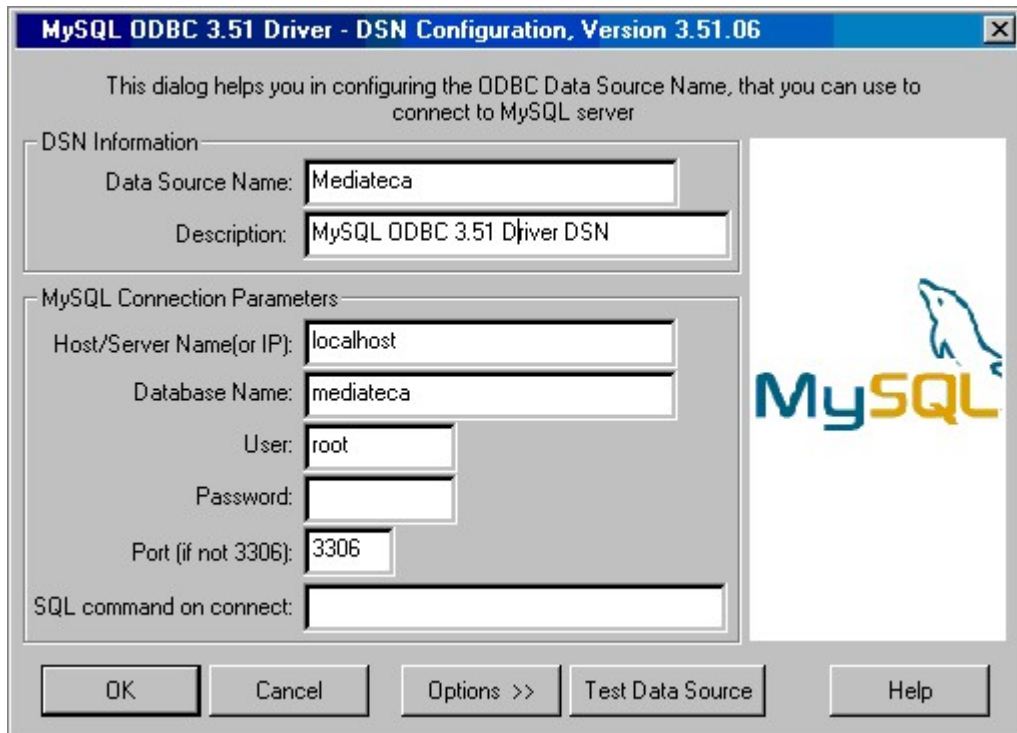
MySQL ODBC 3.51 Driver - DSN Configuration, Version 3.51.06

This dialog helps you in configuring the ODBC Data Source Name, that you can use to connect to MySQL server

DSN Information

Data Source Name: Mediateca

Description: MySQL ODBC 3.51 Driver DSN

MySQL Connection Parameters

Host/Server Name(or IP): localhost

Database Name: mediateca

User: root

Password:

Port (if not 3306): 3306

SQL command on connect:

MySQL

OK Cancel Options >> Test Data Source Help